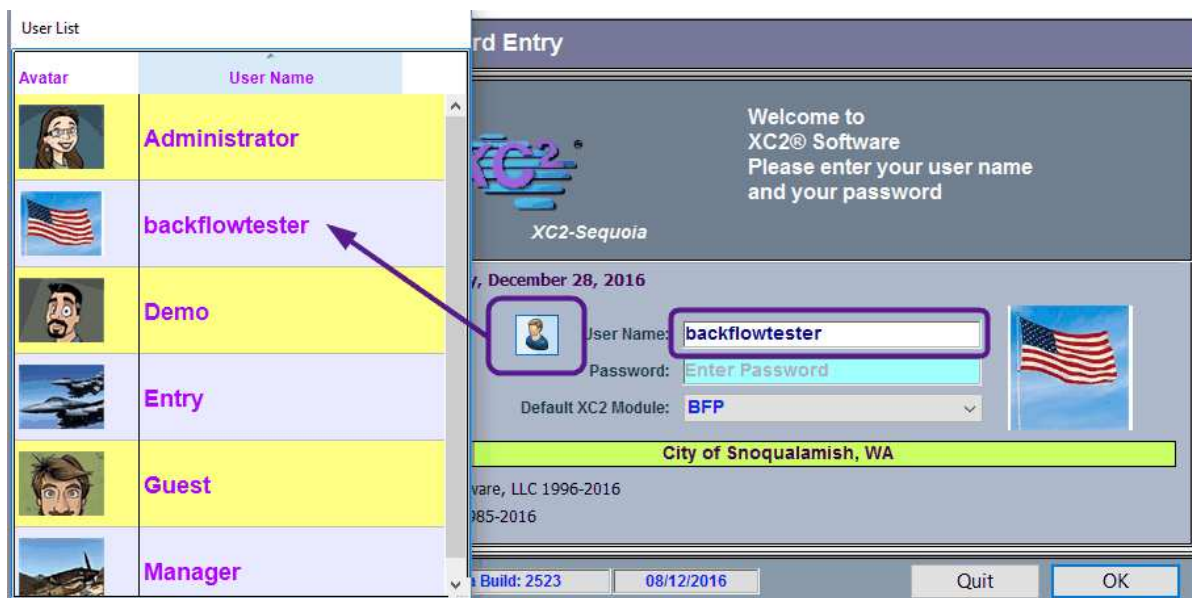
User List

| Avatar | User Name |
|---|---|
| | Administrator |
| | backflowtester |
| | Demo |
| | Entry |
| | Guest |
| | Manager |

rd Entry

XC2®

XC2-Sequoia

Welcome to
XC2® Software
Please enter your user name and your password

y, December 28, 2016

User Name: backflowtester

Password: Enter Password

Default XC2 Module: BFP

City of Snoqualamish, WA

vare, LLC 1996-2016

985-2016

n Build: 2523

08/12/2016

Quit

OK